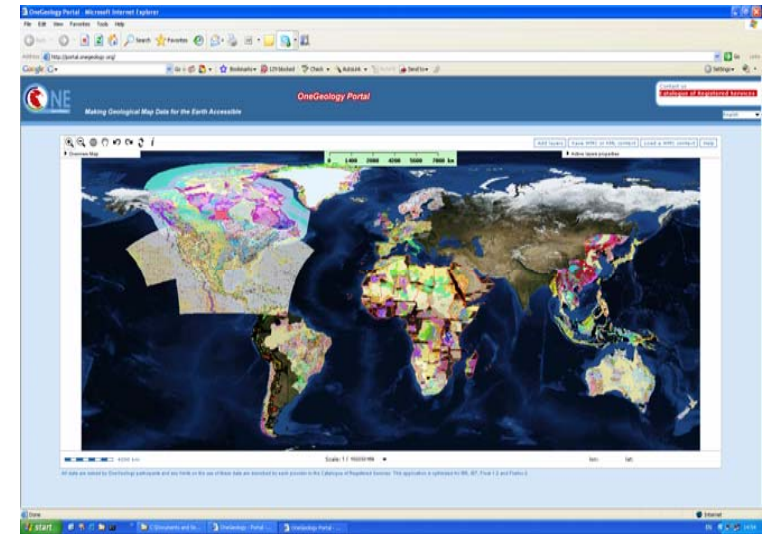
OneGeology Portal - Microsoft Internet Explorer

File Edit View Favorites Tools Help

Back Search Favorites

Address http://portal.onegeology.org/

Go Links

Google Go Bookmarks 129 blocked Check AutoLink Send to Settings

NE

Making Geological Map Data for the Earth Accessible

OneGeology Portal

Contact us
Catalogue of Registered Services

English

Add layers Save WMC or KML context Load a WMC context Help

Overview Map

Active layers properties

0 1400 2800 4200 5600 7000 km

4200 km

Scale 1 / 96009198

lon: lat:

All data are owned by OneGeology participants and any limits on the use of these data are described by each provider in the Catalogue of Registered Services. This application is optimised for IE6, IE7, Firefox 2 and Firefox 3.

Done

Internet

start

C:\Documents and Se...

OneGeology - Portal ...

OneGeology Portal - ...

EN

14:54